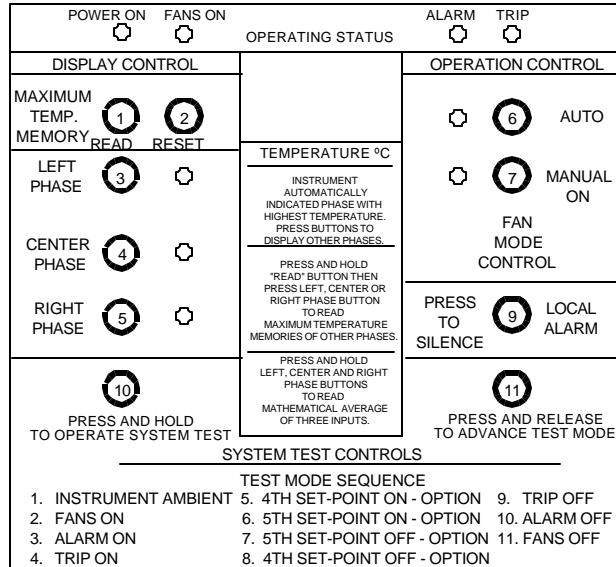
POWER ON FANS ON OPERATING STATUS ALARM TRIP

DISPLAY CONTROL

MAXIMUM TEMP. MEMORY

1 READ

2 RESET

LEFT PHASE 3

CENTER PHASE 4

RIGHT PHASE 5

TEMPERATURE ºC

INSTRUMENT AUTOMATICALLY INDICATED PHASE WITH HIGHEST TEMPERATURE. PRESS BUTTONS TO DISPLAY OTHER PHASES.

PRESS AND HOLD "READ" BUTTON THEN PRESS LEFT, CENTER OR RIGHT PHASE BUTTON TO READ MAXIMUM TEMPERATURE MEMORIES OF OTHER PHASES.

PRESS AND HOLD LEFT, CENTER AND RIGHT PHASE BUTTONS TO READ MATHEMATICAL AVERAGE OF THREE INPUTS.

OPERATION CONTROL

6 AUTO

7 MANUAL ON

FAN MODE CONTROL

PRESS TO SILENCE 9 LOCAL ALARM

10

PRESS AND HOLD TO OPERATE SYSTEM TEST

11

PRESS AND RELEASE TO ADVANCE TEST MODE

SYSTEM TEST CONTROLS

TEST MODE SEQUENCE

1. INSTRUMENT AMBIENT
2. FANS ON
3. ALARM ON
4. TRIP ON
5. 4TH SET-POINT ON - OPTION
6. 5TH SET-POINT ON - OPTION
7. 5TH SET-POINT OFF - OPTION
8. 4TH SET-POINT OFF - OPTION
9. TRIP OFF
10. ALARM OFF
11. FANS OFF